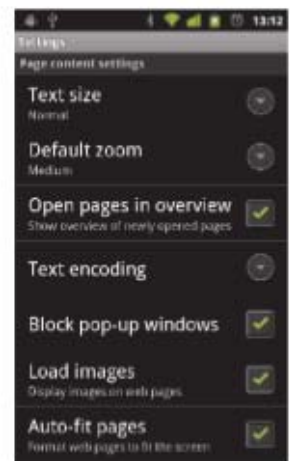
13:12
Settings
Page content settings
Text size
Normal
Default zoom
Medium
Open pages in overview
Show overview of newly opened pages
Text encoding
Block pop-up windows
Load images
Display images on web pages
Auto-fit pages
Format web pages to fit the screen